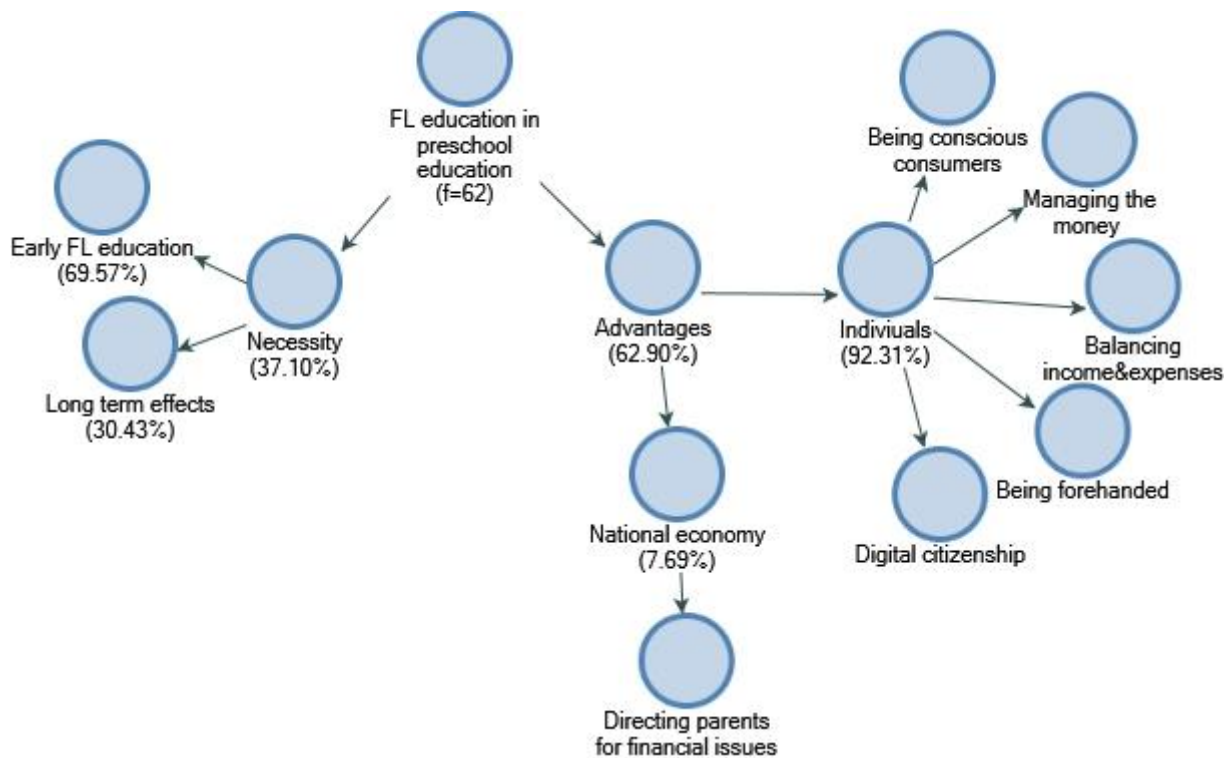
FL education in preschool education (f=62)

Early FL education (69.57%)

Necessity (37.10%)

Long term effects (30.43%)

Advantages (62.90%)

National economy (7.69%)

Directing parents for financial issues

Indiviuals (92.31%)

Being conscious consumers

Managing the money

Balancing income&expenses

Being forehanded

Digital citizenship